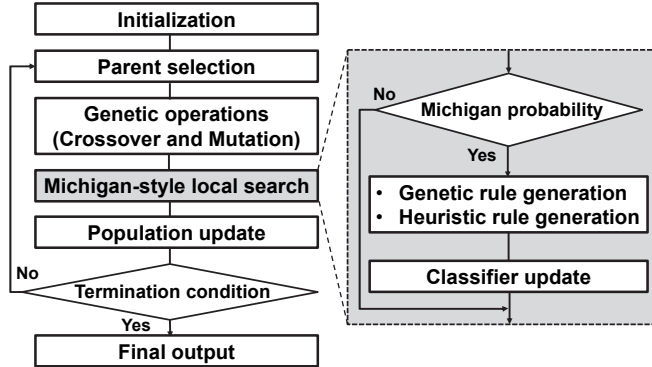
Initialization

Parent selection

Genetic operations
(Crossover and Mutation)

Michigan-style local search

Population update

No

Termination condition

Yes

Final output

No

Michigan probability

Yes

• Genetic rule generation
• Heuristic rule generation

Classifier update